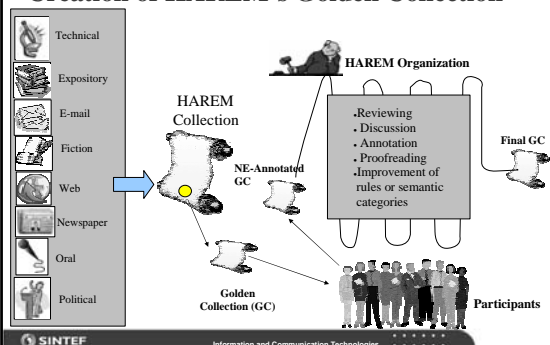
Creation of HAREM's Golden Collection

Technical

Expository

E-mail

Fiction

Web

Newspaper

Oral

Political

HAREM Collection

HAREM Organization

Reviewing
Discussion
Annotation
Proofreading
Improvement of rules or semantic categories

NE-Annotated GC

Final GC

Golden Collection (GC)

Participants

SINTEF

Information and Communication Technologies